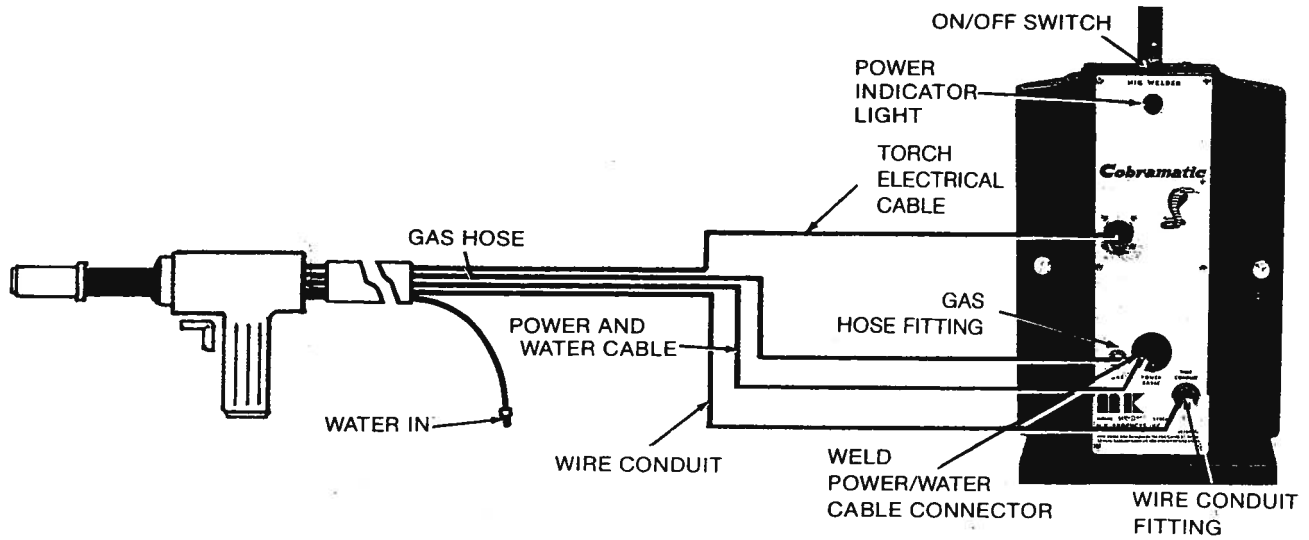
ON/OFF SWITCH

POWER INDICATOR LIGHT

MIG WELDER

TORCH ELECTRICAL CABLE

Cobramatic

GAS HOSE

GAS HOSE FITTING

POWER AND WATER CABLE

WATER IN

WIRE CONDUIT

WELD POWER/WATER CABLE CONNECTOR

WIRE CONDUIT FITTING